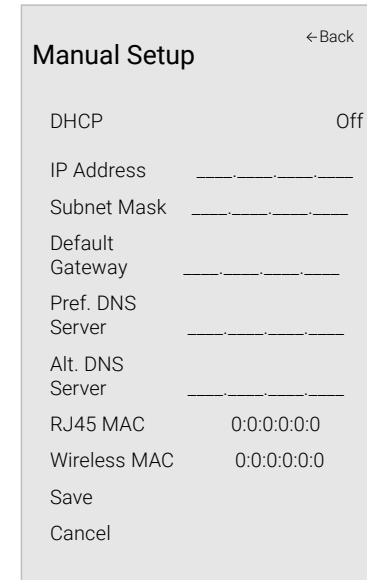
←Back

Manual Setup

DHCP Off

IP Address \_\_\_.\_\_\_.\_\_\_.\_\_\_

Subnet Mask \_\_\_.\_\_\_.\_\_\_.\_\_\_

Default Gateway \_\_\_.\_\_\_.\_\_\_.\_\_\_

Pref. DNS Server \_\_\_.\_\_\_.\_\_\_.\_\_\_

Alt. DNS Server \_\_\_.\_\_\_.\_\_\_.\_\_\_

RJ45 MAC 0:0:0:0:0:0

Wireless MAC 0:0:0:0:0:0

Save

Cancel